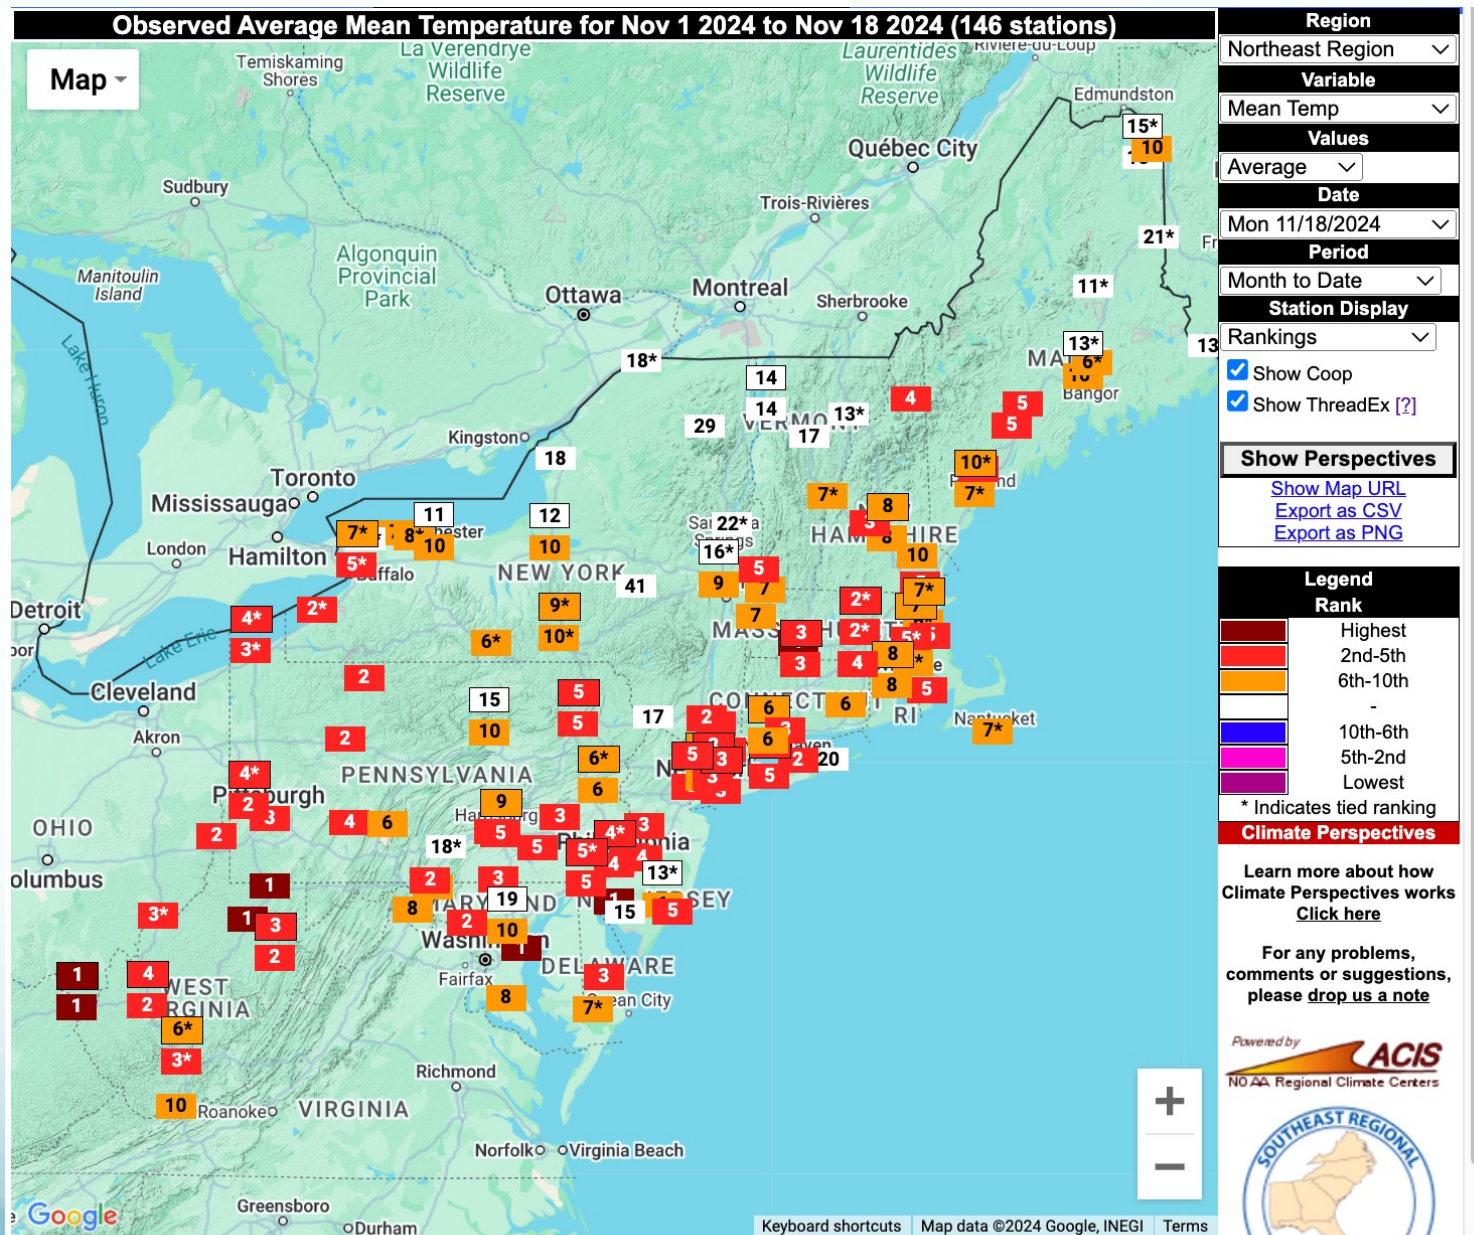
Observed Average Mean Temperature for Nov 1 2024 to Nov 18 2024 (146 stations)

Map

Temiskaming Shores
La Verendrye Wildlife Reserve
Laurentides Wildlife Reserve
Rivière-du-Loup
Edmundston
Québec City
Sudbury
Trois-Rivières
Manitoulin Island
Algonquin Provincial Park
Ottawa
Montreal
Sherbrooke
Lake Huron
Kingston
Toronto
Mississauga
Hamilton
London
Detroit
Lake Erie
Cleveland
Akron
OHIO
Columbus
Pittsburgh
PENNSYLVANIA
NEW YORK
VERMONT
NEW HAMPSHIRE
MASSACHUSETTS
CONNECTICUT
RI
MAINE
Bangor
Portland
Nantucket
Buffalo
Rochester
Saratoga Springs
Harrisburg
Philadelphia
NEW JERSEY
MARYLAND
Washington
DELAWARE
Fairfax
Ocean City
WEST VIRGINIA
VIRGINIA
Richmond
Roanoke
Norfolk
Virginia Beach
Greensboro
Durham

15* 10 21* 11* 13* 6* 13 18* 14 14 29 13* 17 4 5 5 10* 7* 18 7* 8 11 12 7* 8* 10 10 22* 16* 5* 9 5 7 7 2* 4* 2* 9* 10* 6* 41 3* 3 2* 2 5 3 4 8 8 5 15 5 17 2 6 6 10 5 20 2 4* 6* 6 2 3 9 3 4* 6 5 4 5* 18* 13* 2 1 3 19 5 3* 1 3 8 2 10 15 5 1 4 2 3 1 2 8 7* 6* 3* 10

+
−
Google
Keyboard shortcuts
Map data ©2024 Google, INEGI
Terms

Region
Northeast Region
Variable
Mean Temp
Values
Average
Date
Mon 11/18/2024
Period
Month to Date
Station Display
Rankings
Show Coop
Show ThreadEx [?]
Show Perspectives
Show Map URL
Export as CSV
Export as PNG

Legend
Rank
Highest
2nd-5th
6th-10th
-
10th-6th
5th-2nd
Lowest
* Indicates tied ranking

Climate Perspectives
Learn more about how Climate Perspectives works
Click here

For any problems, comments or suggestions, please drop us a note

Powered by
ACIS
NOAA Regional Climate Centers
SOUTHEAST REGIONAL